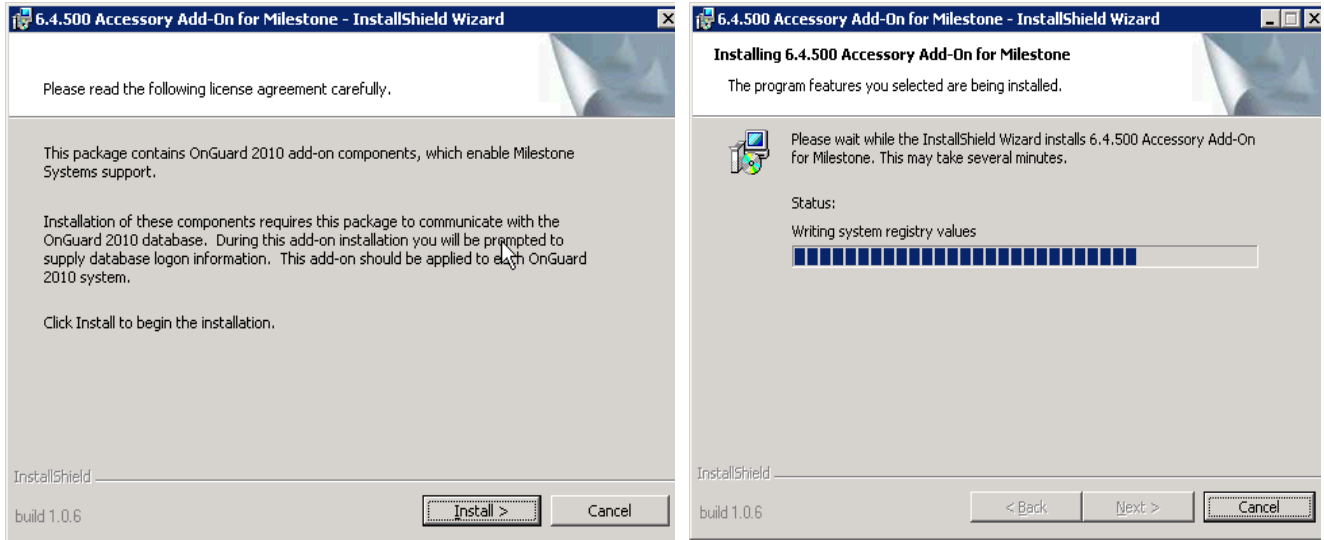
6.4.500 Accessory Add-On for Milestone - InstallShield Wizard

Please read the following license agreement carefully.

This package contains OnGuard 2010 add-on components, which enable Milestone Systems support.

Installation of these components requires this package to communicate with the OnGuard 2010 database. During this add-on installation you will be prompted to supply database logon information. This add-on should be applied to each OnGuard 2010 system.

Click Install to begin the installation.

InstallShield

build 1.0.6

Install >

Cancel

6.4.500 Accessory Add-On for Milestone - InstallShield Wizard

Installing 6.4.500 Accessory Add-On for Milestone

The program features you selected are being installed.

Please wait while the InstallShield Wizard installs 6.4.500 Accessory Add-On for Milestone. This may take several minutes.

Status:

Writing system registry values

InstallShield

build 1.0.6

< Back

Next >

Cancel